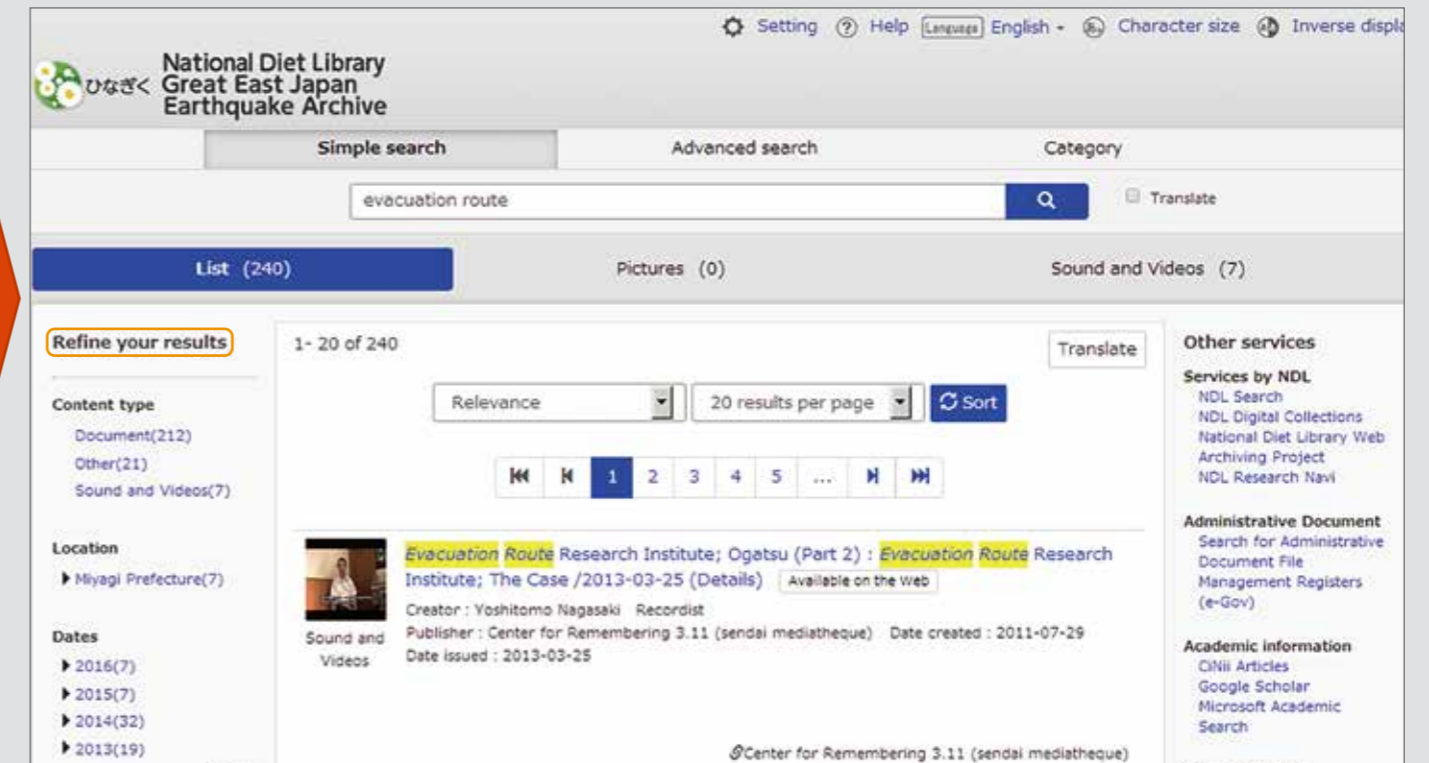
Setting Help Language English Character size Inverse displa

ひなぎく National Diet Library Great East Japan Earthquake Archive

Simple search
Advanced search
Category

evacuation route
Translate

List (240)
Pictures (0)
Sound and Videos (7)

Refine your results

Content type
Document(212)
Other(21)
Sound and Videos(7)

Location
Miyagi Prefecture(7)

Dates
2016(7)
2015(7)
2014(32)
2013(19)

1- 20 of 240
Translate

Relevance
20 results per page
Sort

1 2 3 4 5 ...

Evacuation Route Research Institute; Ogatsu (Part 2) : Evacuation Route Research Institute; The Case /2013-03-25 (Details) Available on the Web
Creator : Yoshitomo Nagasaki Recordist
Publisher : Center for Remembering 3.11 (sendai mediatheque) Date created : 2011-07-29
Date issued : 2013-03-25
Sound and Videos

Center for Remembering 3.11 (sendai mediatheque)

Other services
Services by NDL
NDL Search
NDL Digital Collections
National Diet Library Web Archiving Project
NDL Research Navi

Administrative Document
Search for Administrative Document File Management Registers (e-Gov)

Academic information
CiNii Articles
Google Scholar
Microsoft Academic Search